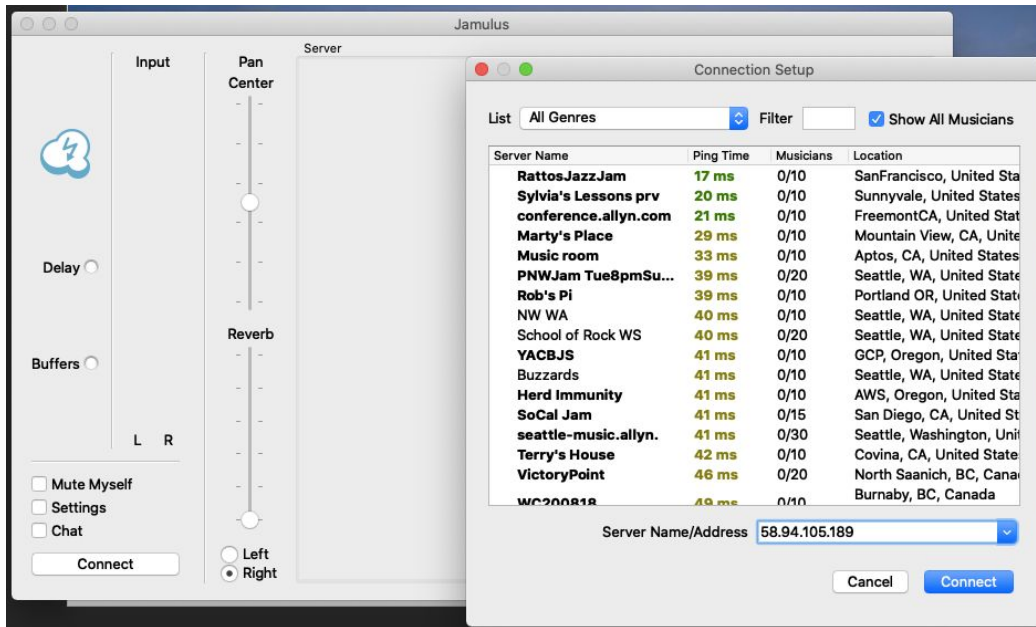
Jamulus

Input

Pan
Center

Server

Delay

Buffers

L R

Reverb

Mute Myself
Settings
Chat

Connect

Left
Right

Connection Setup

List All Genres Filter Show All Musicians

| Server Name | Ping Time | Musicians | Location |
|---|---|---|---|
| RattosJazzJam | 17 ms | 0/10 | SanFrancisco, United Sta |
| Sylvia's Lessons prv | 20 ms | 0/10 | Sunnyvale, United States |
| conference.allyn.com | 21 ms | 0/10 | FreemontCA, United Stat |
| Marty's Place | 29 ms | 0/10 | Mountain View, CA, Unite |
| Music room | 33 ms | 0/10 | Aptos, CA, United States |
| PNWJam Tue8pmSu... | 39 ms | 0/20 | Seattle, WA, United State |
| Rob's Pi | 39 ms | 0/10 | Portland OR, United State |
| NW WA | 40 ms | 0/10 | Seattle, WA, United State |
| School of Rock WS | 40 ms | 0/20 | Seattle, WA, United State |
| YACBJS | 41 ms | 0/10 | GCP, Oregon, United Sta |
| Buzzards | 41 ms | 0/10 | Seattle, WA, United State |
| Herd Immunity | 41 ms | 0/10 | AWS, Oregon, United Sta |
| SoCal Jam | 41 ms | 0/15 | San Diego, CA, United St |
| seattle-music.allyn. | 41 ms | 0/30 | Seattle, Washington, Uni |
| Terry's House | 42 ms | 0/10 | Covina, CA, United States |
| VictoryPoint | 46 ms | 0/20 | North Saanich, BC, Cana |
| WC200818 | 49 ms | 0/10 | Burnaby, BC, Canada |

Server Name/Address 58.94.105.189

Cancel Connect